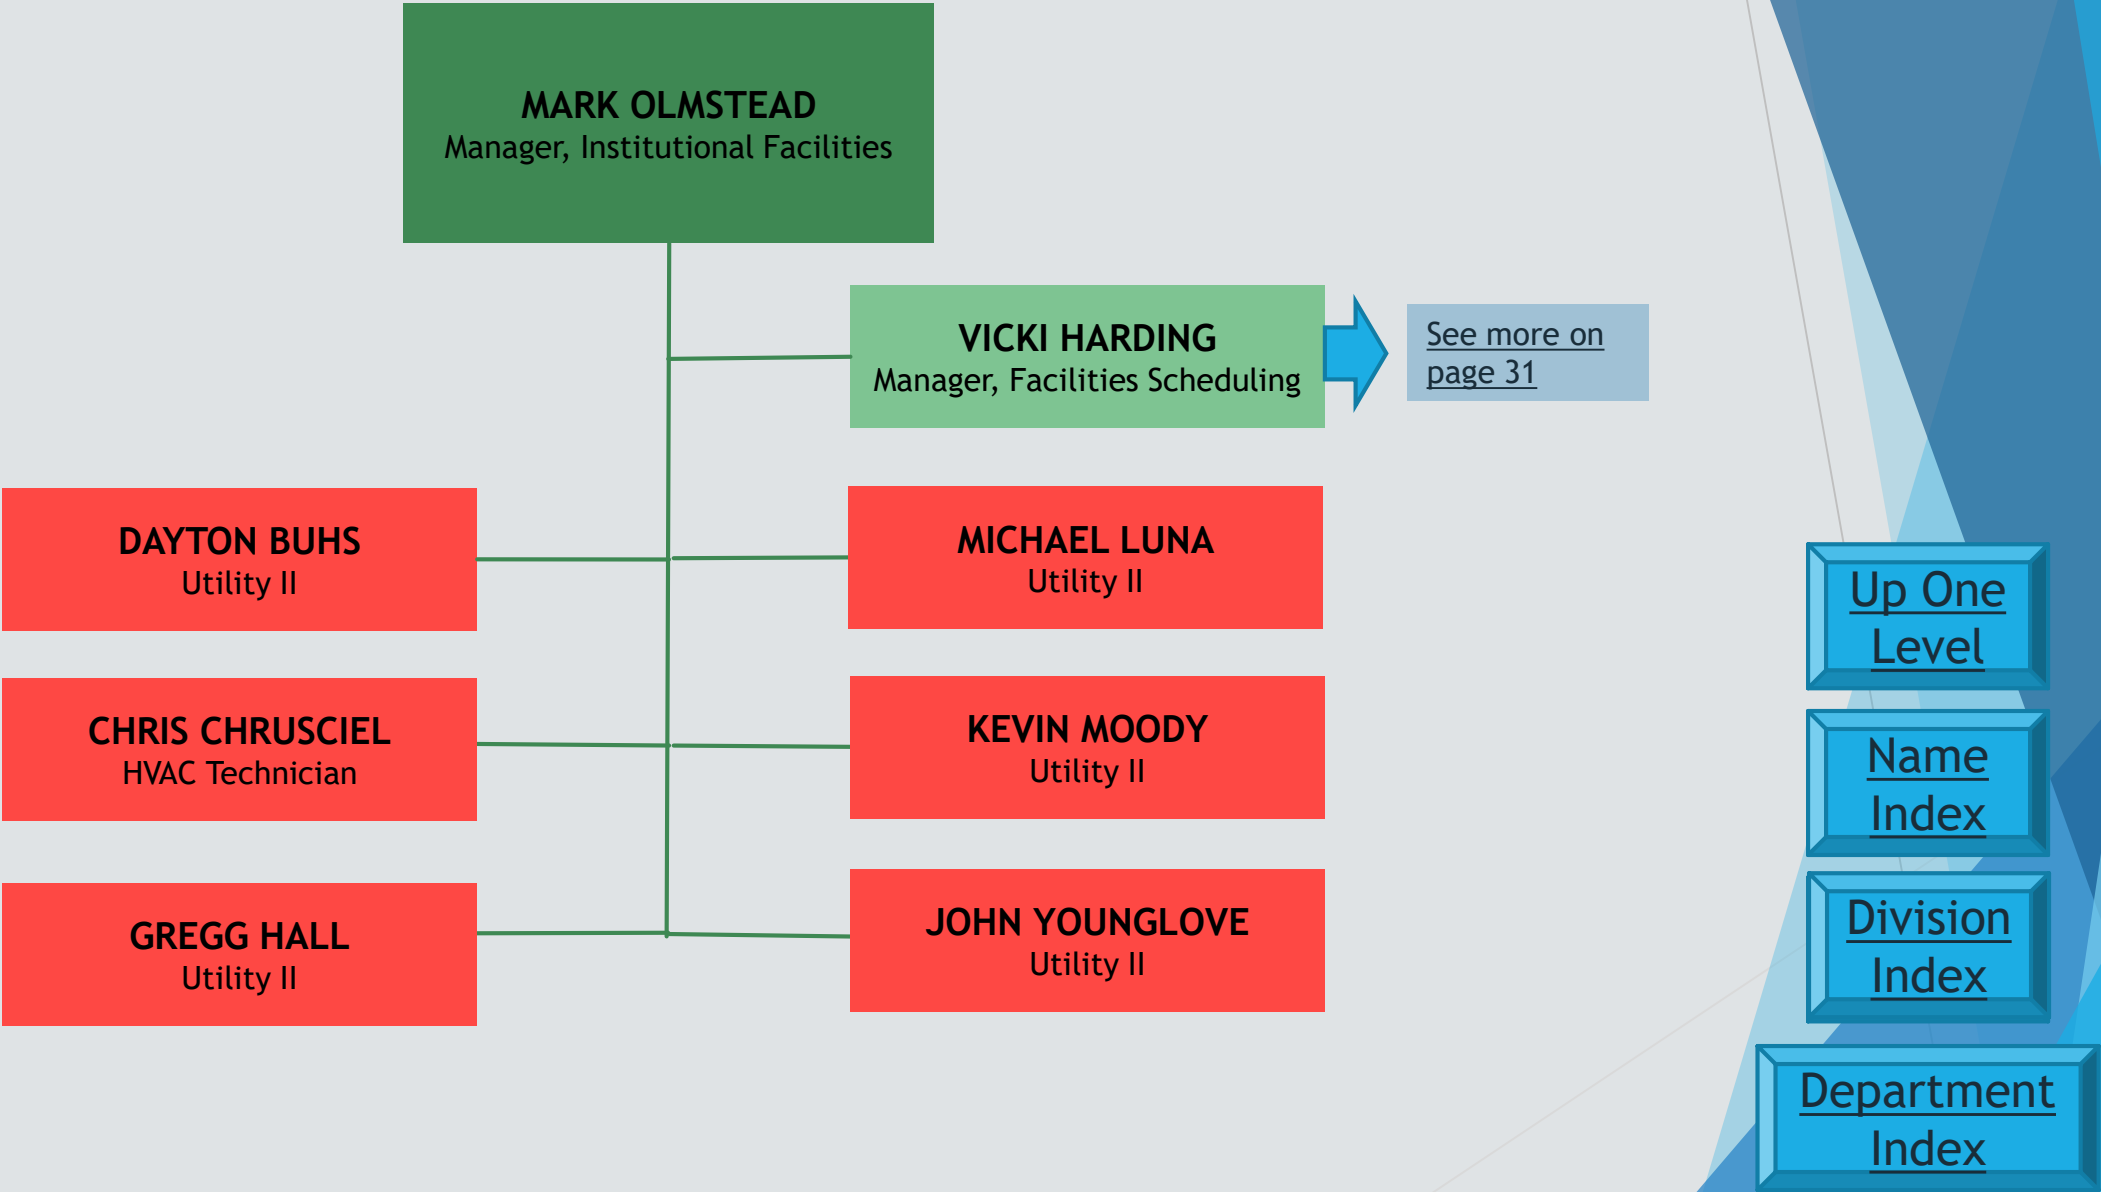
MARK OLMSTEAD
Manager, Institutional Facilities

VICKI HARDING
Manager, Facilities Scheduling

See more on page 31

DAYTON BUHS
Utility II

MICHAEL LUNA
Utility II

CHRIS CHRUSCIEL
HVAC Technician

KEVIN MOODY
Utility II

GREGG HALL
Utility II

JOHN YOUNGLOVE
Utility II

Up One Level

Name Index

Division Index

Department Index